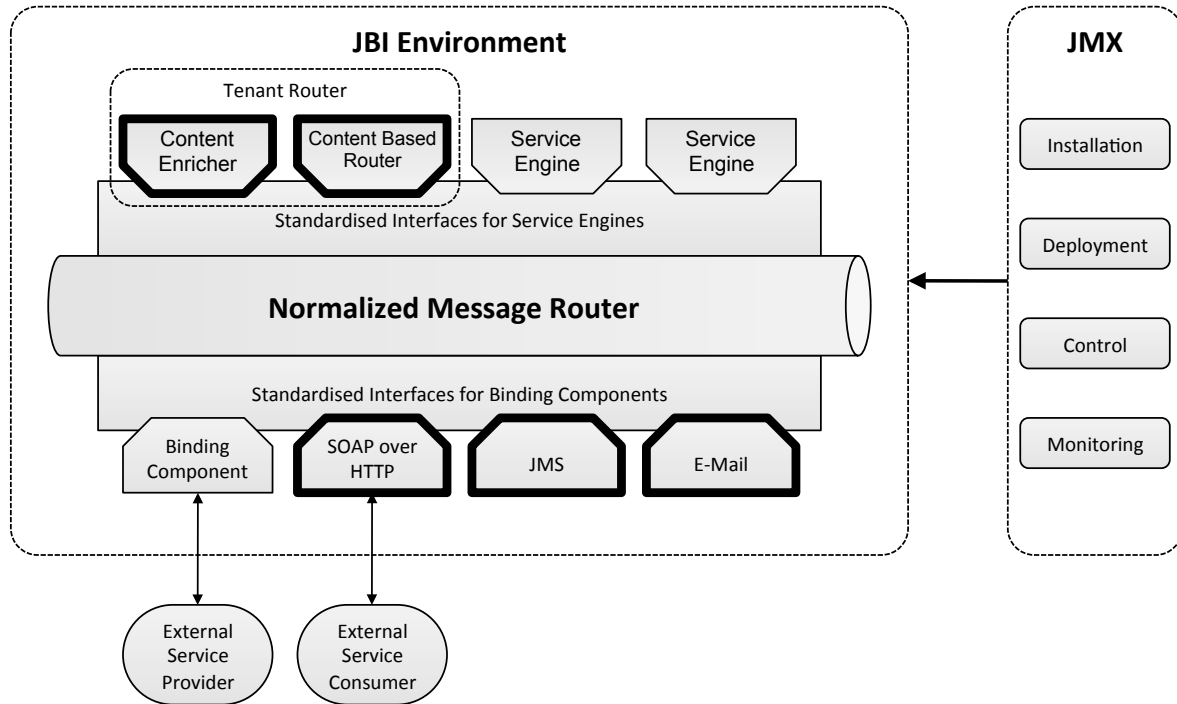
JBI Environment

Tenant Router

Content Enricher

Content Based Router

Service Engine

Service Engine

Standardised Interfaces for Service Engines

Normalized Message Router

Standardised Interfaces for Binding Components

Binding Component

SOAP over HTTP

JMS

E-Mail

External Service Provider

External Service Consumer

JMX

Installation

Deployment

Control

Monitoring